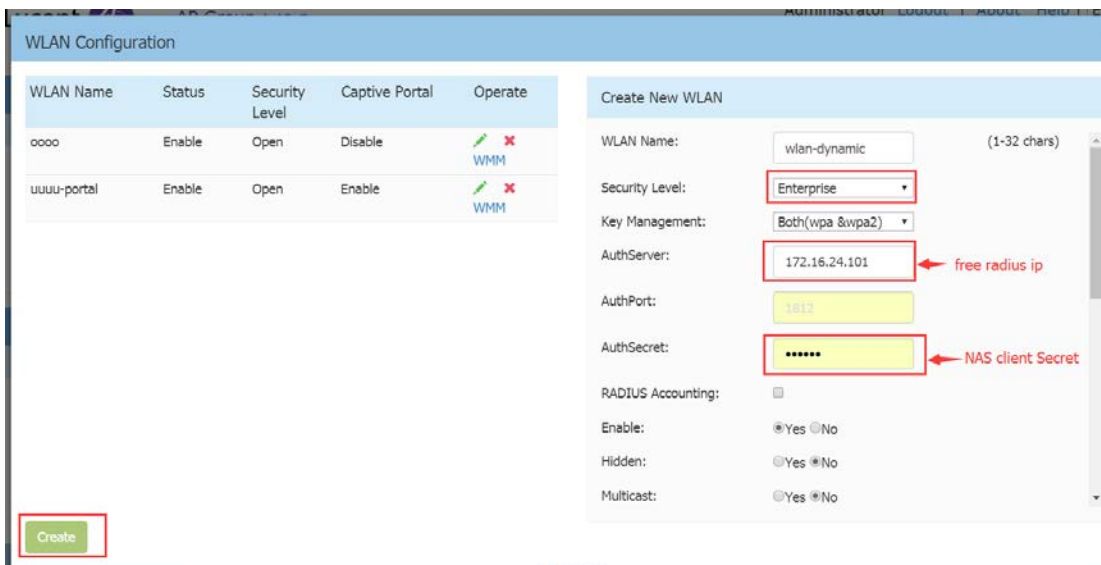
Administrator Logout | About Help

WLAN Configuration

| WLAN Name | Status | Security Level | Captive Portal | Operate |
|---|---|---|---|---|
| oooo | Enable | Open | Disable | WMM |
| uuuu-portal | Enable | Open | Enable | WMM |

Create New WLAN

WLAN Name: wlan-dynamic (1-32 chars)

Security Level: Enterprise

Key Management: Both(wpa &wpa2)

AuthServer: 172.16.24.101 free radius ip

AuthPort: 1812

AuthSecret: •••••• NAS client Secret

RADIUS Accounting:

Enable: Yes No

Hidden: Yes No

Multicast: Yes No

Create